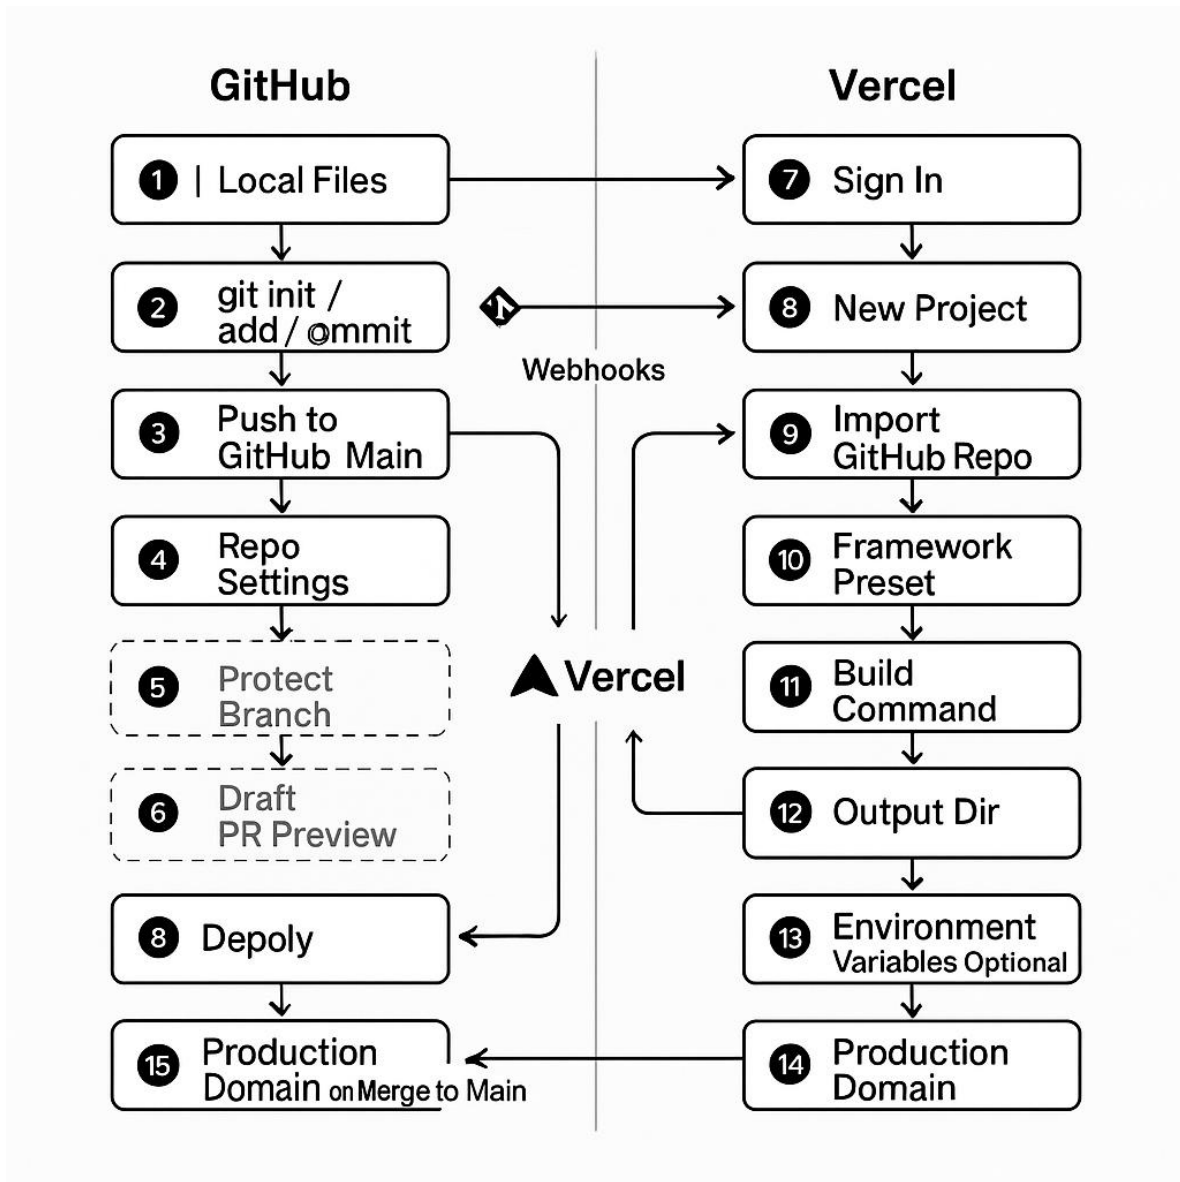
GitHub

1 | Local Files

2 git init / add / ommit

3 Push to GitHub Main

4 Repo Settings

5 Protect Branch

6 Draft PR Preview

8 Depoly

15 Production Domain on Merge to Main

Webhooks

Vercel

Vercel

7 Sign In

8 New Project

9 Import GitHub Repo

10 Framework Preset

11 Build Command

12 Output Dir

13 Environment Variables Optional

14 Production Domain